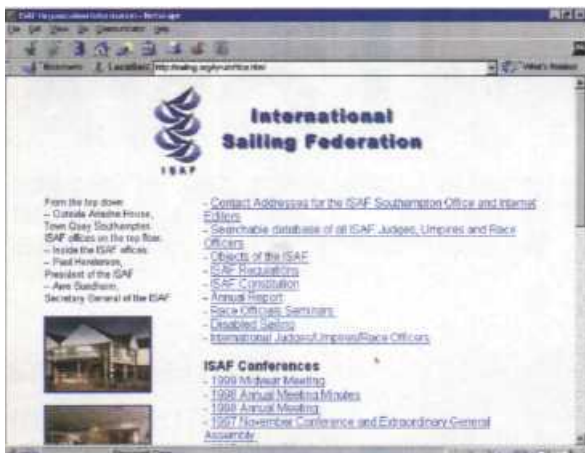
ISAF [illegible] - Netscape
File Edit View Go Communicator Help
Bookmarks Location: http://sailing.org/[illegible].html What's Related

ISAF

International Sailing Federation

From the top down:
– Outside Ariadne House, Town Quay Southampton. ISAF offices on the top floor.
– Inside the ISAF offices.
– Paul Henderson, President of the ISAF
– Arve Sundheim, Secretary General of the ISAF

- Contact Addresses for the ISAF Southampton Office and Internet Editors
- Searchable database of all ISAF Judges, Umpires and Race Officers
- Objects of the ISAF
- ISAF Regulations
- ISAF Constitution
- Annual Report
- Race Officials Seminars
- Disabled Sailing
- International Judges/Umpires/Race Officers

ISAF Conferences
- 1999 Midyear Meeting
- 1998 Annual Meeting Minutes
- 1998 Annual Meeting
- 1997 November Conference and Extraordinary General Assembly